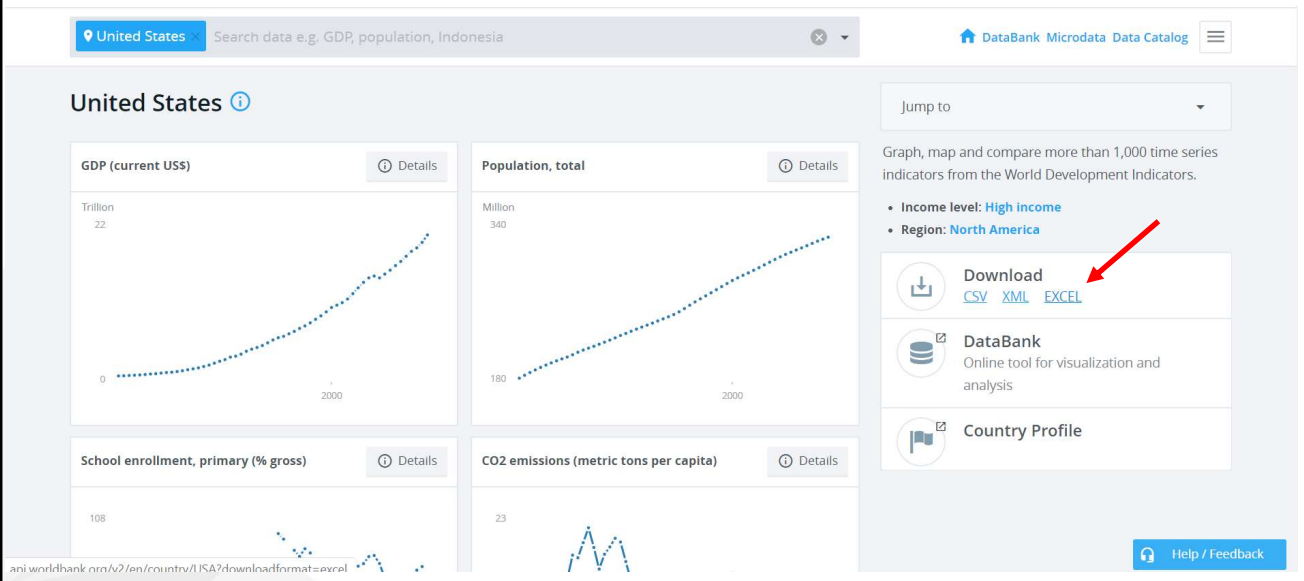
United States Search data e.g. GDP, population, Indonesia

DataBank Microdata Data Catalog

United States

GDP (current US$)

Details

Trillion

22

0

2000

Population, total

Details

Million

340

180

2000

Jump to

Graph, map and compare more than 1,000 time series indicators from the World Development Indicators.

• Income level: High income
• Region: North America

Download
CSV XML EXCEL

DataBank
Online tool for visualization and analysis

Country Profile

School enrollment, primary (% gross)

Details

108

CO2 emissions (metric tons per capita)

Details

23

api.worldbank.org/v2/en/country/USA?downloadformat=excel

Help / Feedback